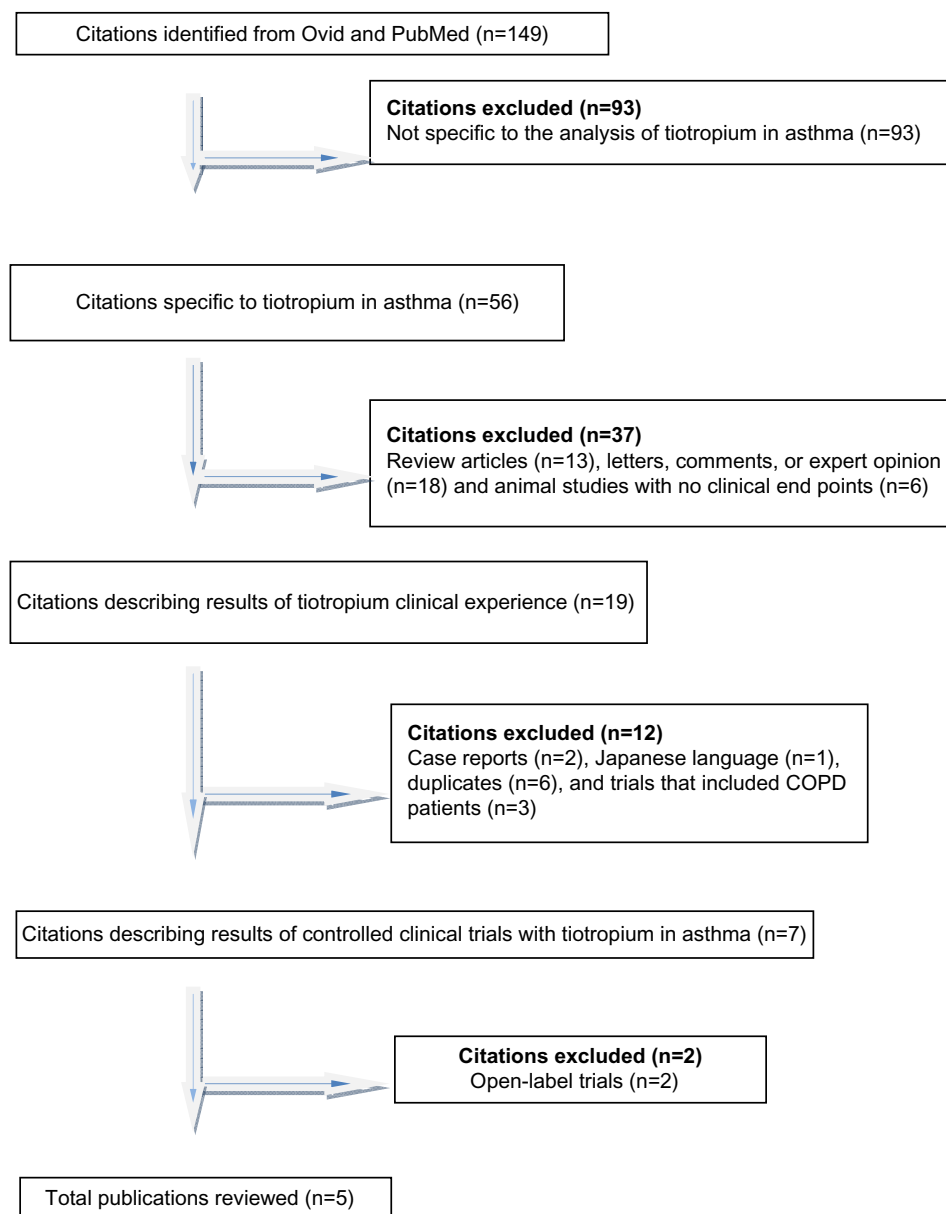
Citations identified from Ovid and PubMed (n=149)

**Citations excluded (n=93)**
Not specific to the analysis of tiotropium in asthma (n=93)

Citations specific to tiotropium in asthma (n=56)

**Citations excluded (n=37)**
Review articles (n=13), letters, comments, or expert opinion (n=18) and animal studies with no clinical end points (n=6)

Citations describing results of tiotropium clinical experience (n=19)

**Citations excluded (n=12)**
Case reports (n=2), Japanese language (n=1), duplicates (n=6), and trials that included COPD patients (n=3)

Citations describing results of controlled clinical trials with tiotropium in asthma (n=7)

**Citations excluded (n=2)**
Open-label trials (n=2)

Total publications reviewed (n=5)